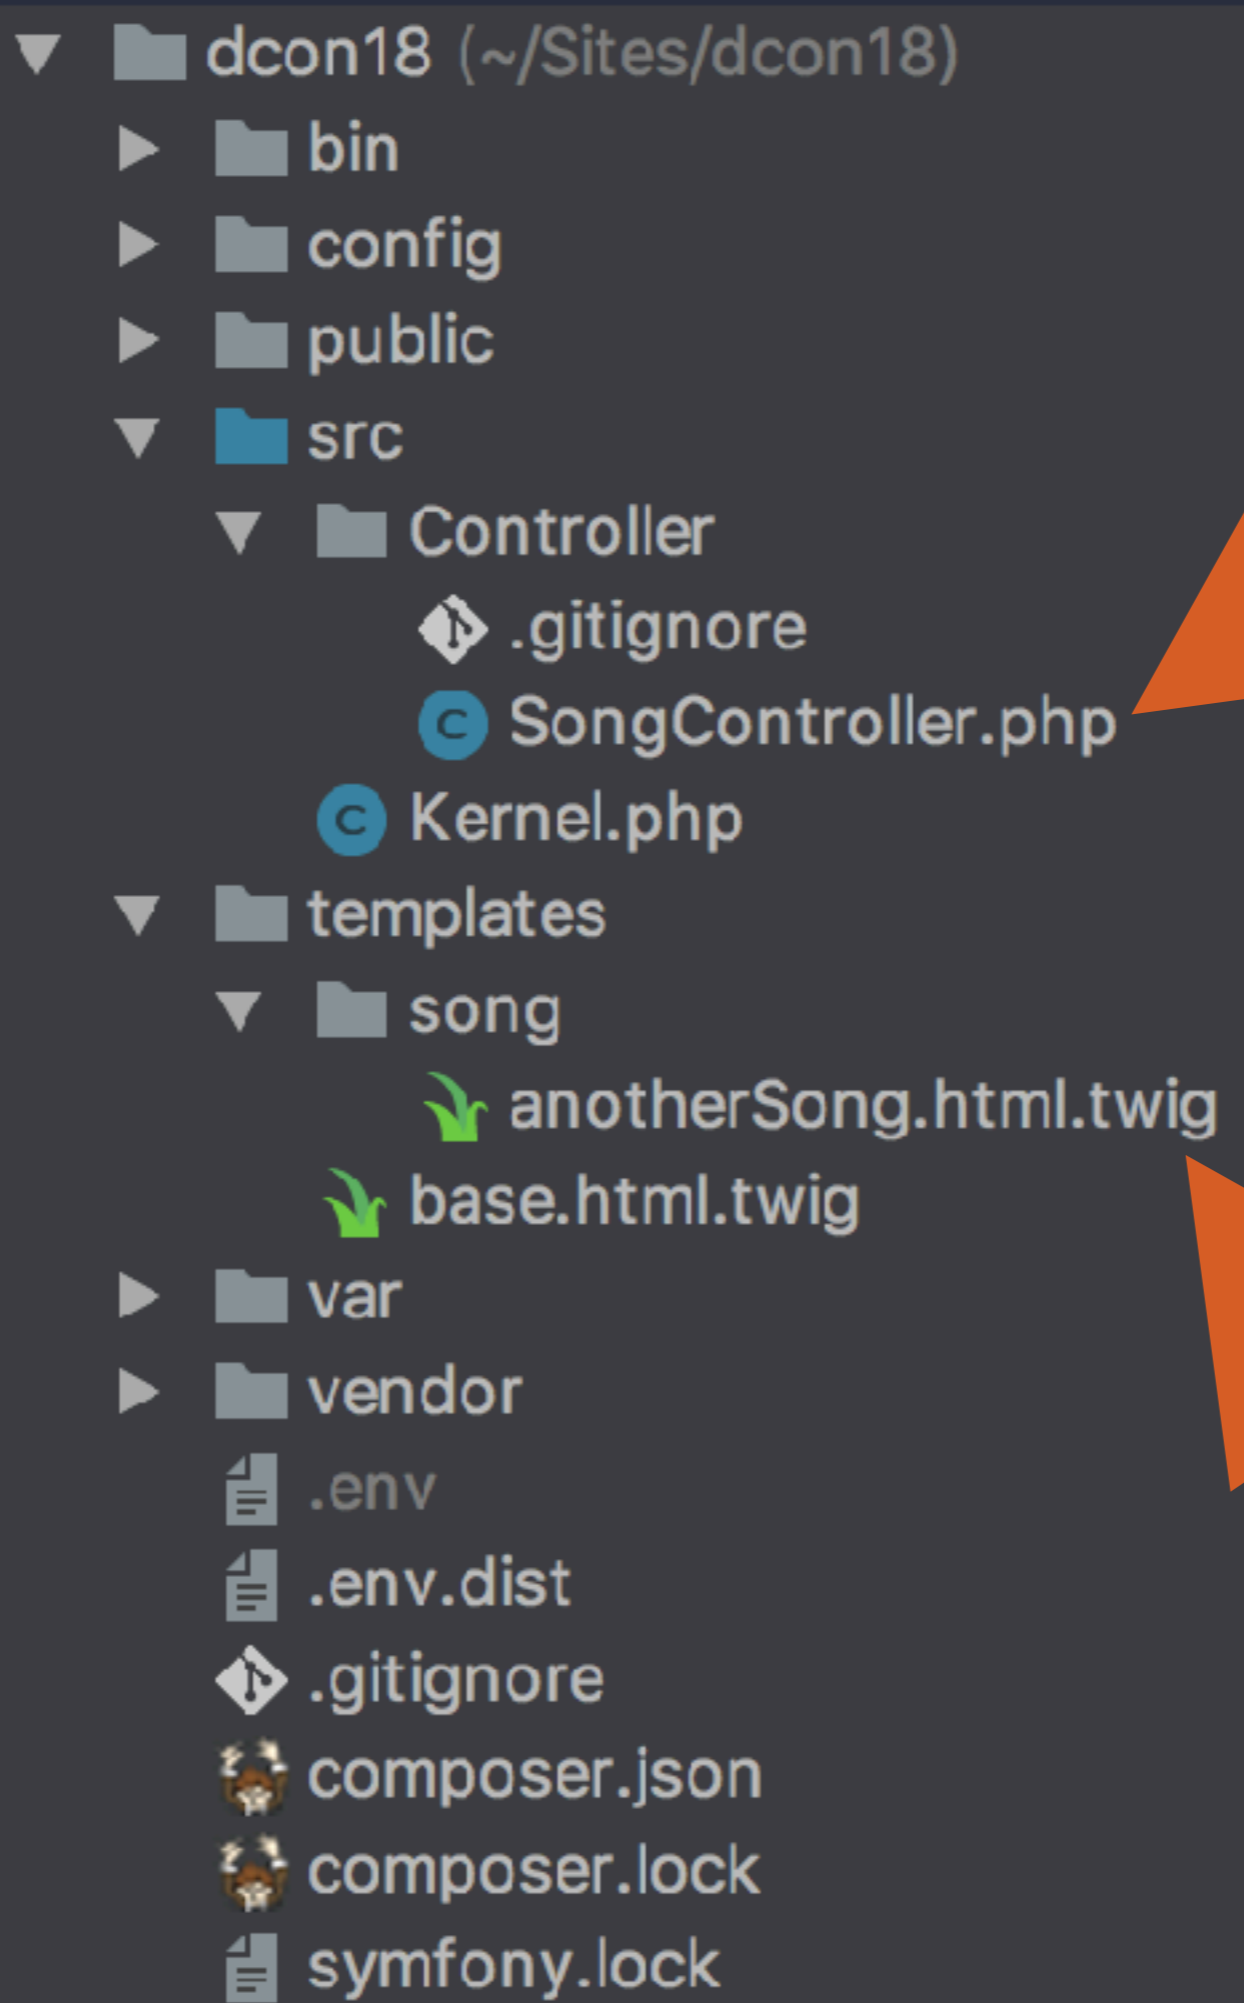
dcon18 (~/Sites/dcon18)
bin
config
public
src
Controller
.gitignore
SongController.php
Kernel.php
templates
song
anotherSong.html.twig
base.html.twig
var
vendor
.env
.env.dist
.gitignore
composer.json
composer.lock
symfony.lock